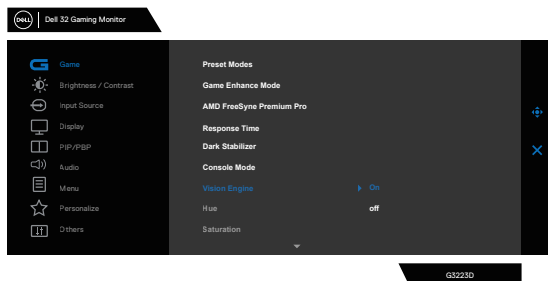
DELL Dell 32 Gaming Monitor

Game
Brightness / Contrast
Input Source
Display
PIP/PBP
Audio
Menu
Personalize
Others

Preset Modes
Game Enhance Mode
AMD FreeSync Premium Pro
Response Time
Dark Stabilizer
Console Mode
Vision Engine
Hue
Saturation

On
off

G3223D